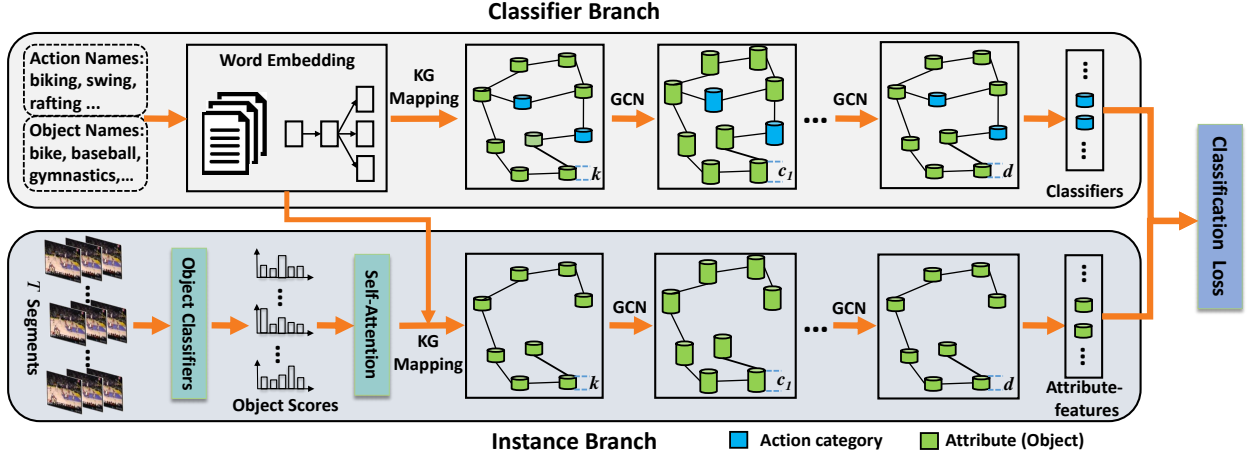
Classifier Branch

Action Names: biking, swing, rafting ...

Object Names: bike, baseball, gymnastics,...

Word Embedding

KG Mapping

$k$

GCN

$c_1$

GCN

$d$

Classifiers

Classification Loss

$T$ Segments

Object Classifiers

Object Scores

Self-Attention

KG Mapping

$k$

GCN

$c_1$

GCN

$d$

Attribute-features

Instance Branch

Action category

Attribute (Object)